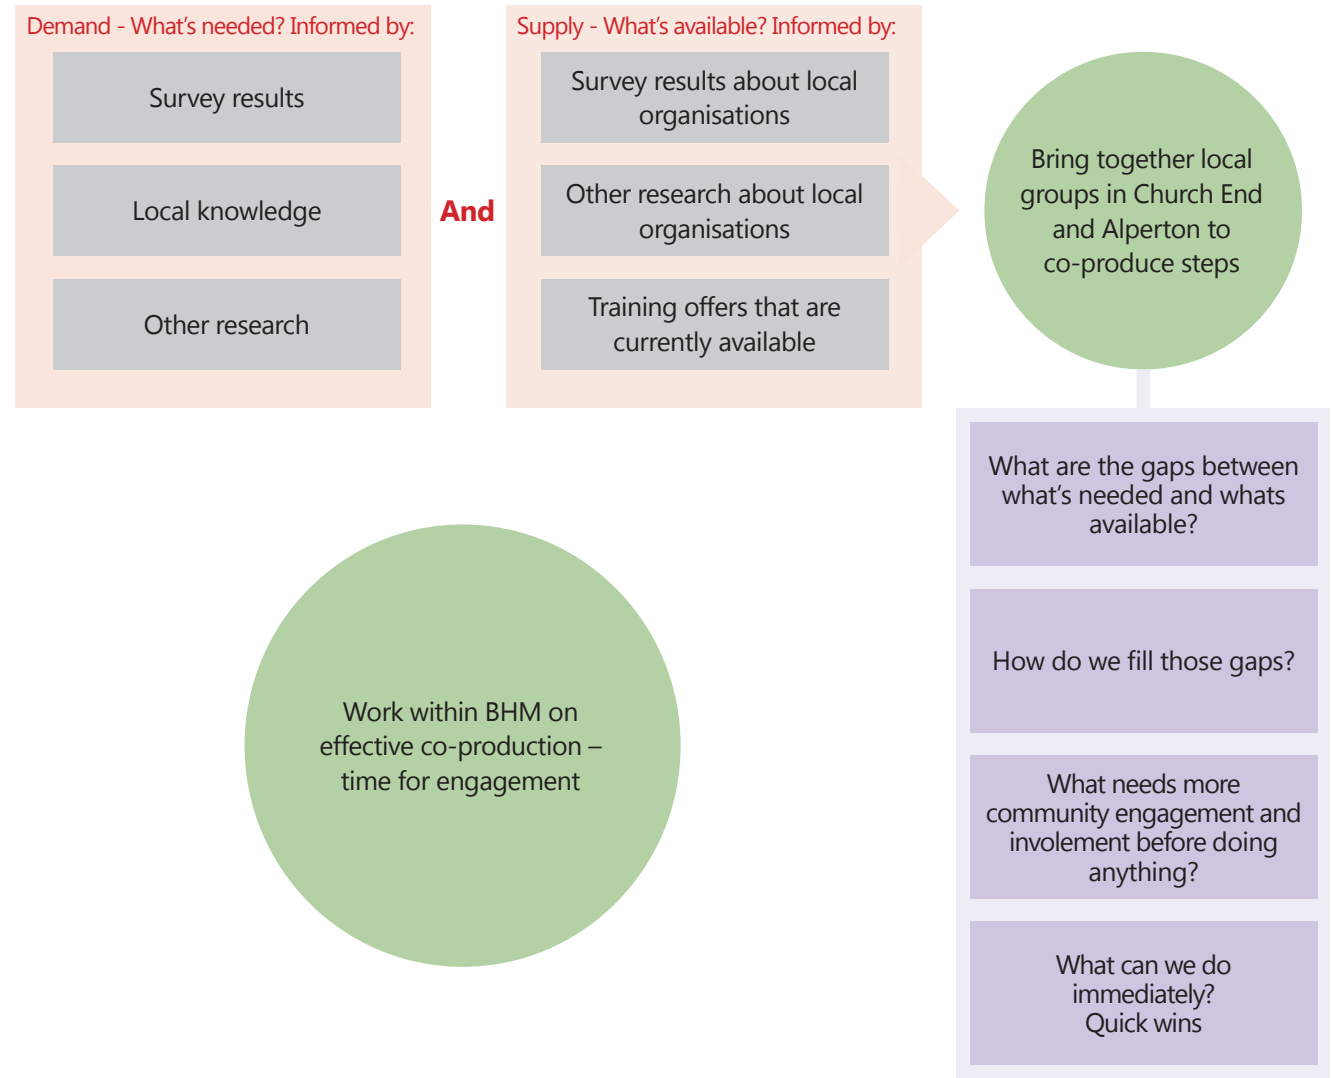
Demand - What's needed? Informed by:

Survey results

Local knowledge

Other research

And

Supply - What's available? Informed by:

Survey results about local organisations

Other research about local organisations

Training offers that are currently available

Bring together local groups in Church End and Alperton to co-produce steps

What are the gaps between what's needed and whats available?

How do we fill those gaps?

What needs more community engagement and involement before doing anything?

What can we do immediately? Quick wins

Work within BHM on effective co-production – time for engagement